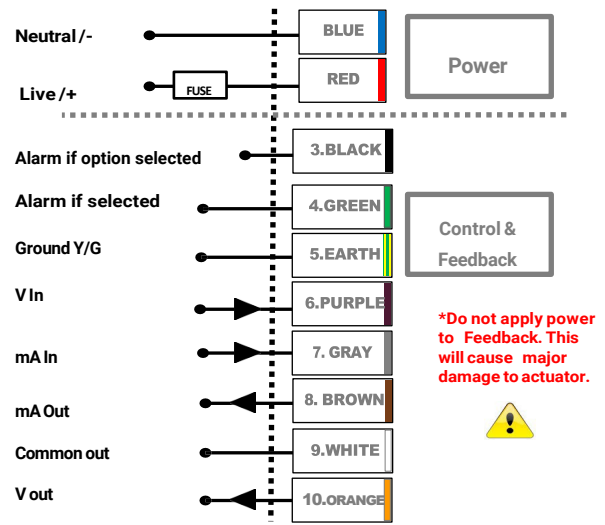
Neutral /-

BLUE

Power

Live /+

FUSE

RED

Alarm if option selected

3.BLACK

Alarm if selected

4.GREEN

Control & Feedback

Ground Y/G

5.EARTH

V In

6.PURPLE

*Do not apply power to Feedback. This will cause major damage to actuator.

mA In

7. GRAY

mA Out

8. BROWN

Common out

9.WHITE

V out

10.ORANGE